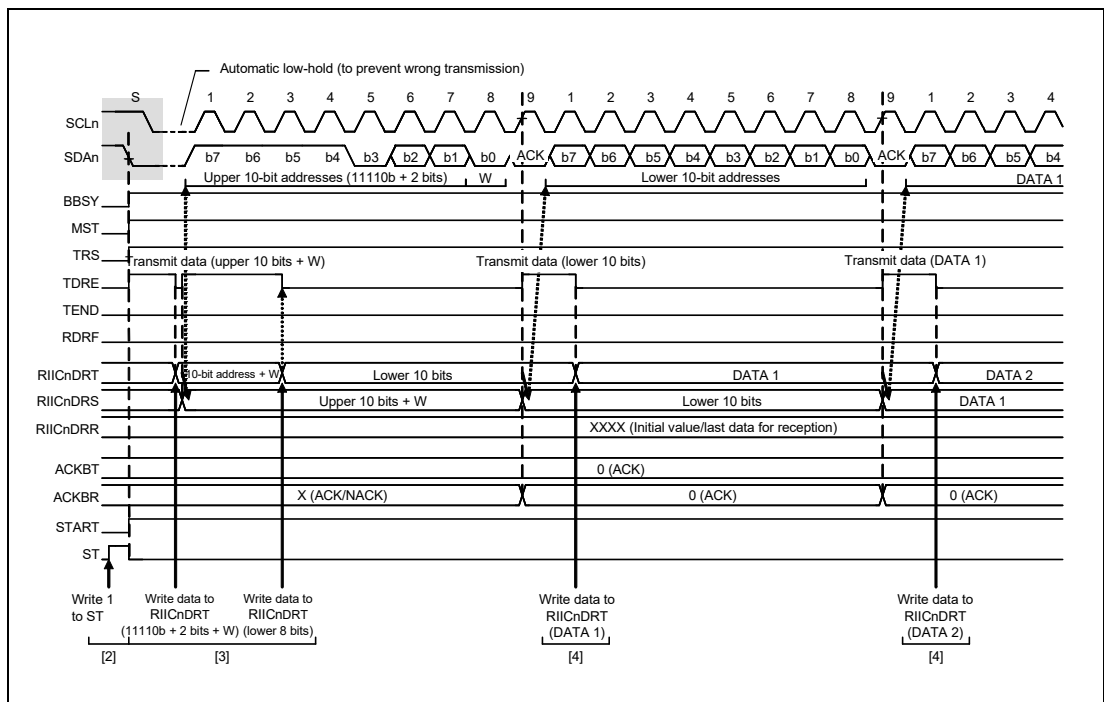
Automatic low-hold (to prevent wrong transmission)

S 1 2 3 4 5 6 7 8 9 1 2 3 4 5 6 7 8 9 1 2 3 4

SCLn

SDAn b7 b6 b5 b4 b3 b2 b1 b0 ACK b7 b6 b5 b4 b3 b2 b1 b0 ACK b7 b6 b5 b4

Upper 10-bit addresses (11110b + 2 bits) W Lower 10-bit addresses DATA 1

BBSY

MST

TRS Transmit data (upper 10 bits + W) Transmit data (lower 10 bits) Transmit data (DATA 1)

TDRE

TEND

RDRF

RIICnDRT 10-bit address + W Lower 10 bits DATA 1 DATA 2

RIICnDRS Upper 10 bits + W Lower 10 bits DATA 1

RIICnDRR XXXX (Initial value/last data for reception)

ACKBT 0 (ACK)

ACKBR X (ACK/NACK) 0 (ACK) 0 (ACK)

START

ST

Write 1 to ST

Write data to RIICnDRT (11110b + 2 bits + W)

Write data to RIICnDRT (lower 8 bits)

Write data to RIICnDRT (DATA 1)

Write data to RIICnDRT (DATA 2)

[2] [3] [4] [4]